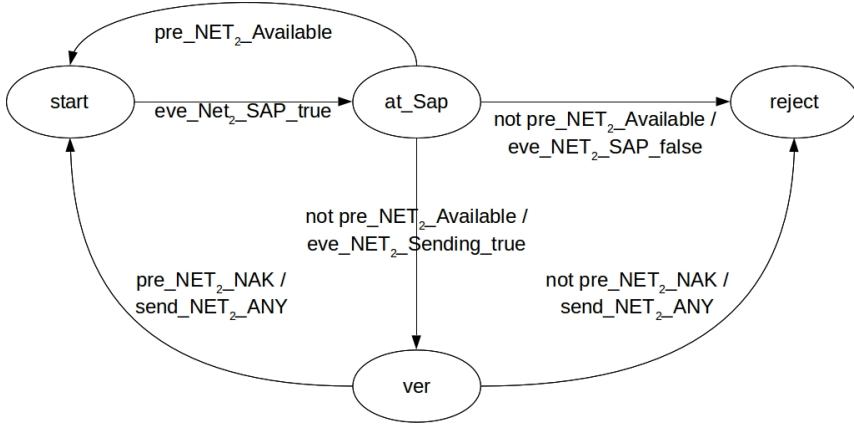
pre_NET$_2$_Available

start

eve_Net$_2$_SAP_true

at_Sap

not pre_NET$_2$_Available / eve_NET$_2$_SAP_false

reject

not pre_NET$_2$_Available / eve_NET$_2$_Sending_true

pre_NET$_2$_NAK / send_NET$_2$_ANY

not pre_NET$_2$_NAK / send_NET$_2$_ANY

ver